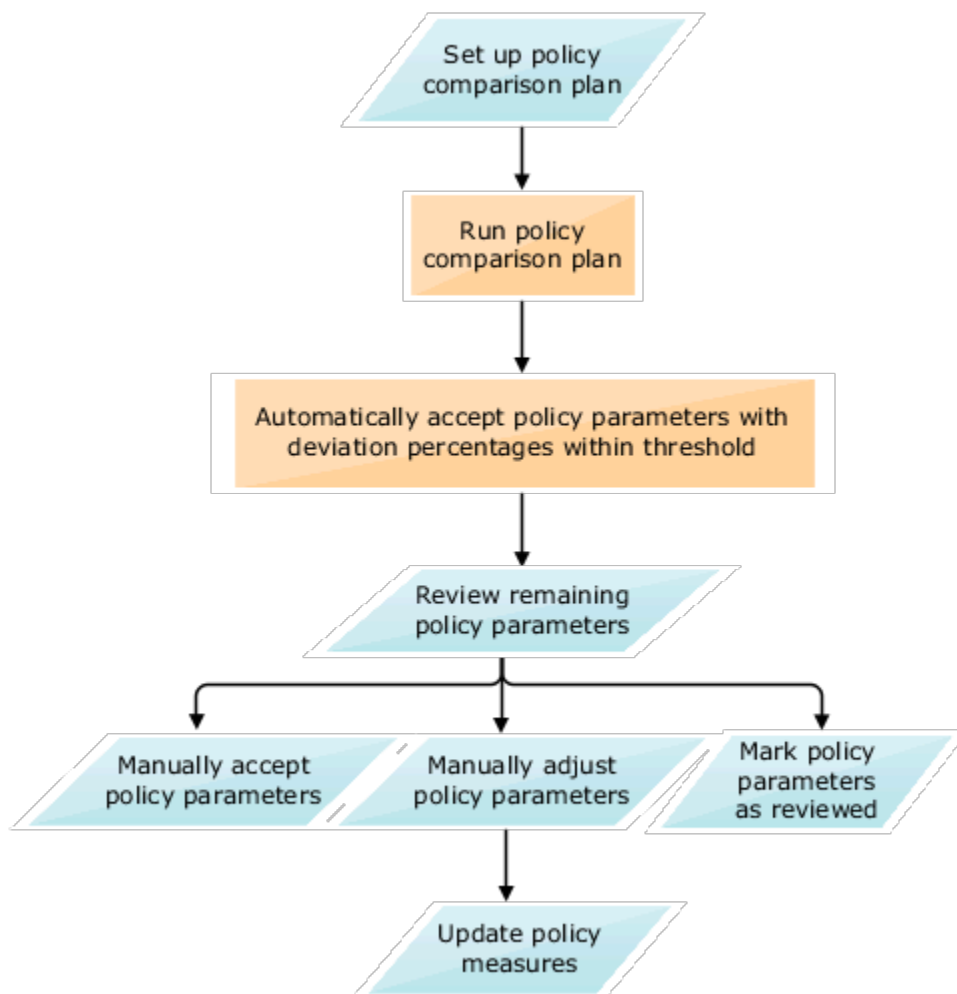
Set up policy comparison plan

Run policy comparison plan

Automatically accept policy parameters with deviation percentages within threshold

Review remaining policy parameters

Manually accept policy parameters

Manually adjust policy parameters

Mark policy parameters as reviewed

Update policy measures